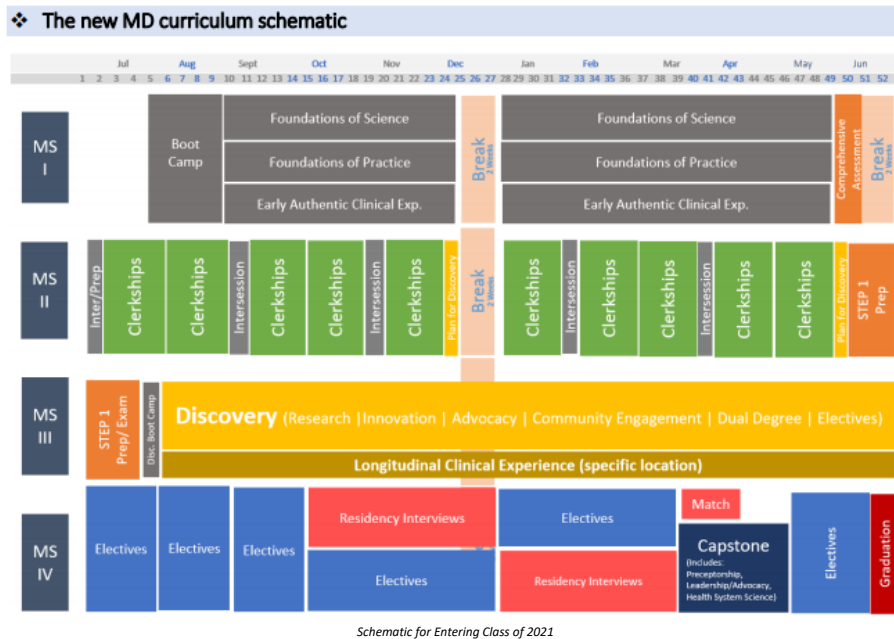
❖ The new MD curriculum schematic

Jul Aug Sept Oct Nov Dec Jan Feb Mar Apr May Jun

1 2 3 4 5 6 7 8 9 10 11 12 13 14 15 16 17 18 19 20 21 22 23 24 25 26 27 28 29 30 31 32 33 34 35 36 37 38 39 40 41 42 43 44 45 46 47 48 49 50 51 52

MS I

Boot Camp

Foundations of Science

Foundations of Practice

Early Authentic Clinical Exp.

Break 2 Weeks

Foundations of Science

Foundations of Practice

Early Authentic Clinical Exp.

Comprehensive Assessment

Break 2 Weeks

MS II

Inter/Prep

Clerkships

Clerkships

Intersession

Clerkships

Clerkships

Intersession

Clerkships

Plan for Discovery

Break 2 Weeks

Clerkships

Intersession

Clerkships

Clerkships

Intersession

Clerkships

Clerkships

Plan for Discovery

STEP 1 Prep

MS III

STEP 1 Prep/ Exam

Disc. Boot Camp

Discovery (Research |Innovation | Advocacy | Community Engagement | Dual Degree | Electives)

Longitudinal Clinical Experience (specific location)

MS IV

Electives

Electives

Electives

Residency Interviews

Electives

Electives

Residency Interviews

Match

Capstone (Includes: Preceptorship, Leadership/Advocacy, Health System Science)

Electives

Graduation

Schematic for Entering Class of 2021